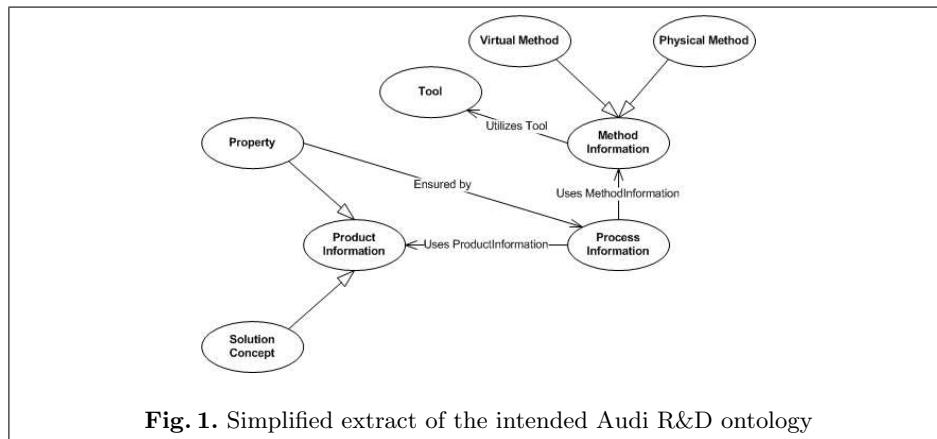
Virtual Method

Physical Method

Tool

Utilizes Tool

Method Information

Property

Ensured by

Uses MethodInformation

Product Information

Uses ProductInformation

Process Information

Solution Concept

**Fig. 1.** Simplified extract of the intended Audi R&D ontology